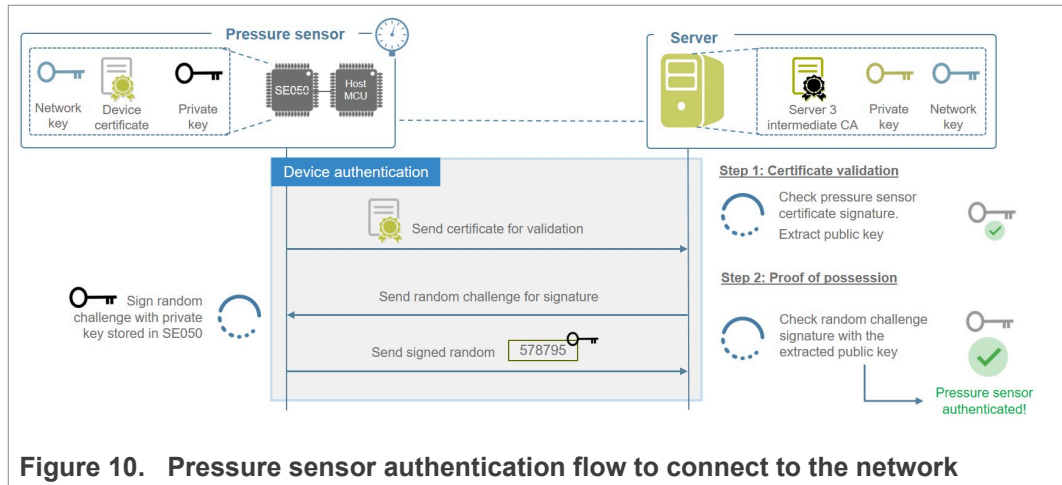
Pressure sensor

Network key

Device certificate

Private key

SE050

Host MCU

Server

Server 3 intermediate CA

Private key

Network key

Device authentication

Send certificate for validation

Send random challenge for signature

Send signed random 578795

Sign random challenge with private key stored in SE050

Step 1: Certificate validation

Check pressure sensor certificate signature. Extract public key

Step 2: Proof of possession

Check random challenge signature with the extracted public key

Pressure sensor authenticated!

Figure 10. Pressure sensor authentication flow to connect to the network